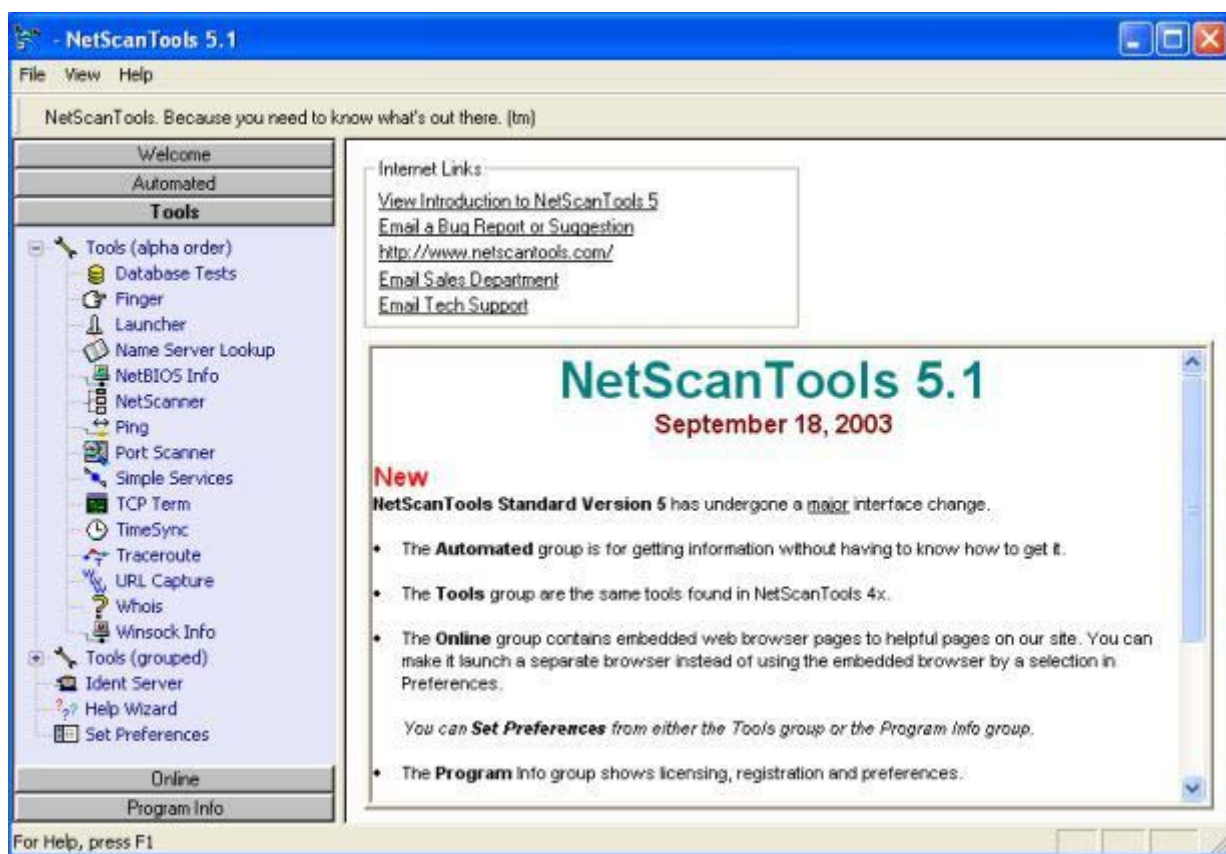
- NetScanTools 5.1

File View Help

NetScanTools. Because you need to know what's out there. (tm)

Welcome
Automated
Tools

Tools (alpha order)
Database Tests
Finger
Launcher
Name Server Lookup
NetBIOS Info
NetScanner
Ping
Port Scanner
Simple Services
TCP Term
TimeSync
Traceroute
URL Capture
Whois
Winsock Info
Tools (grouped)
Ident Server
Help Wizard
Set Preferences

Online
Program Info

Internet Links
View Introduction to NetScanTools 5
Email a Bug Report or Suggestion
http://www.netscantools.com/
Email Sales Department
Email Tech Support

NetScanTools 5.1
September 18, 2003

New
**NetScanTools Standard Version 5** has undergone a major interface change.

- The **Automated** group is for getting information without having to know how to get it.
- The **Tools** group are the same tools found in NetScanTools 4x.
- The **Online** group contains embedded web browser pages to helpful pages on our site. You can make it launch a separate browser instead of using the embedded browser by a selection in Preferences.

*You can **Set Preferences** from either the Tools group or the Program Info group.*

- The **Program** Info group shows licensing, registration and preferences.

For Help, press F1